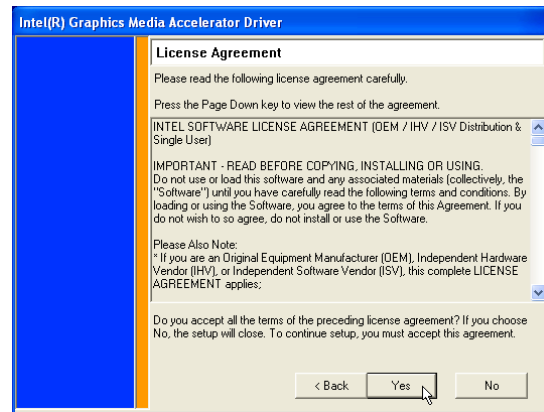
Intel(R) Graphics Media Accelerator Driver

License Agreement

Please read the following license agreement carefully.

Press the Page Down key to view the rest of the agreement.

INTEL SOFTWARE LICENSE AGREEMENT (OEM / IHV / ISV Distribution & Single User)

IMPORTANT - READ BEFORE COPYING, INSTALLING OR USING.
Do not use or load this software and any associated materials (collectively, the "Software") until you have carefully read the following terms and conditions. By loading or using the Software, you agree to the terms of this Agreement. If you do not wish to so agree, do not install or use the Software.

Please Also Note:
* If you are an Original Equipment Manufacturer (OEM), Independent Hardware Vendor (IHV), or Independent Software Vendor (ISV), this complete LICENSE AGREEMENT applies;

Do you accept all the terms of the preceding license agreement? If you choose No, the setup will close. To continue setup, you must accept this agreement.

< Back
Yes
No